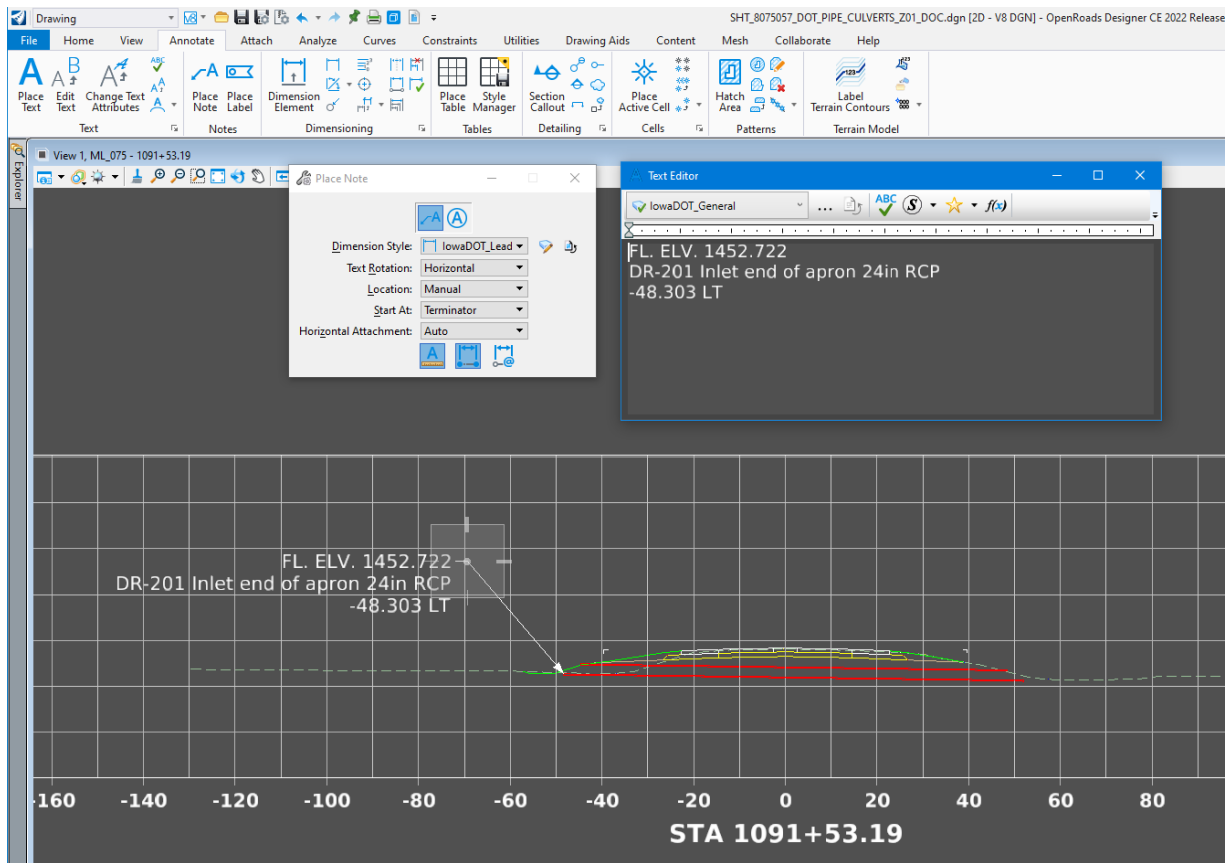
Drawing

SHT_8075057_DOT_PIPE_CULVERTS_Z01_DOC.dgn [2D - V8 DGN] - OpenRoads Designer CE 2022 Release

File Home View Annotate Attach Analyze Curves Constraints Utilities Drawing Aids Content Mesh Collaborate Help

Place Text Edit Text Change Text Attributes
Text
Place Note Place Label
Notes
Dimension Element
Dimensioning
Place Table Style Manager
Tables
Section Callout
Detailing
Place Active Cell
Cells
Hatch Area
Patterns
Label Terrain Contours
Terrain Model

Explorer

View 1, ML_075 - 1091+53.19

Place Note

Dimension Style: IowaDOT_Lead
Text Rotation: Horizontal
Location: Manual
Start At: Terminator
Horizontal Attachment: Auto

Text Editor

IowaDOT_General

FL. ELV. 1452.722
DR-201 Inlet end of apron 24in RCP
-48.303 LT

FL. ELV. 1452.722
DR-201 Inlet end of apron 24in RCP
-48.303 LT

-160 -140 -120 -100 -80 -60 -40 -20 0 20 40 60 80

STA 1091+53.19